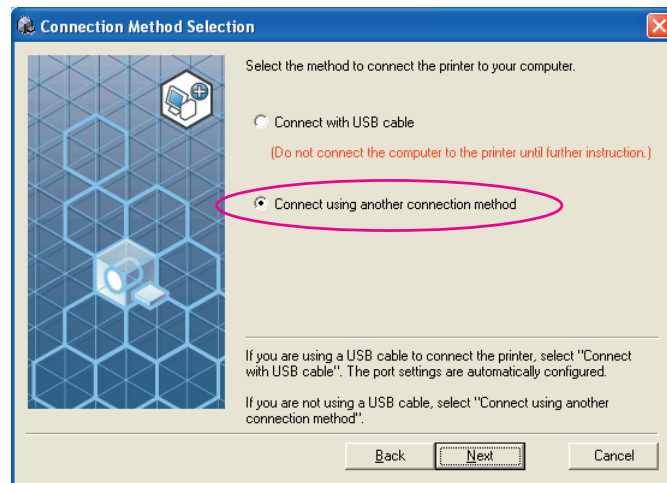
Connection Method Selection

Select the method to connect the printer to your computer.

Connect with USB cable

(Do not connect the computer to the printer until further instruction.)

Connect using another connection method

If you are using a USB cable to connect the printer, select "Connect with USB cable". The port settings are automatically configured.

If you are not using a USB cable, select "Connect using another connection method".

Back

Next

Cancel